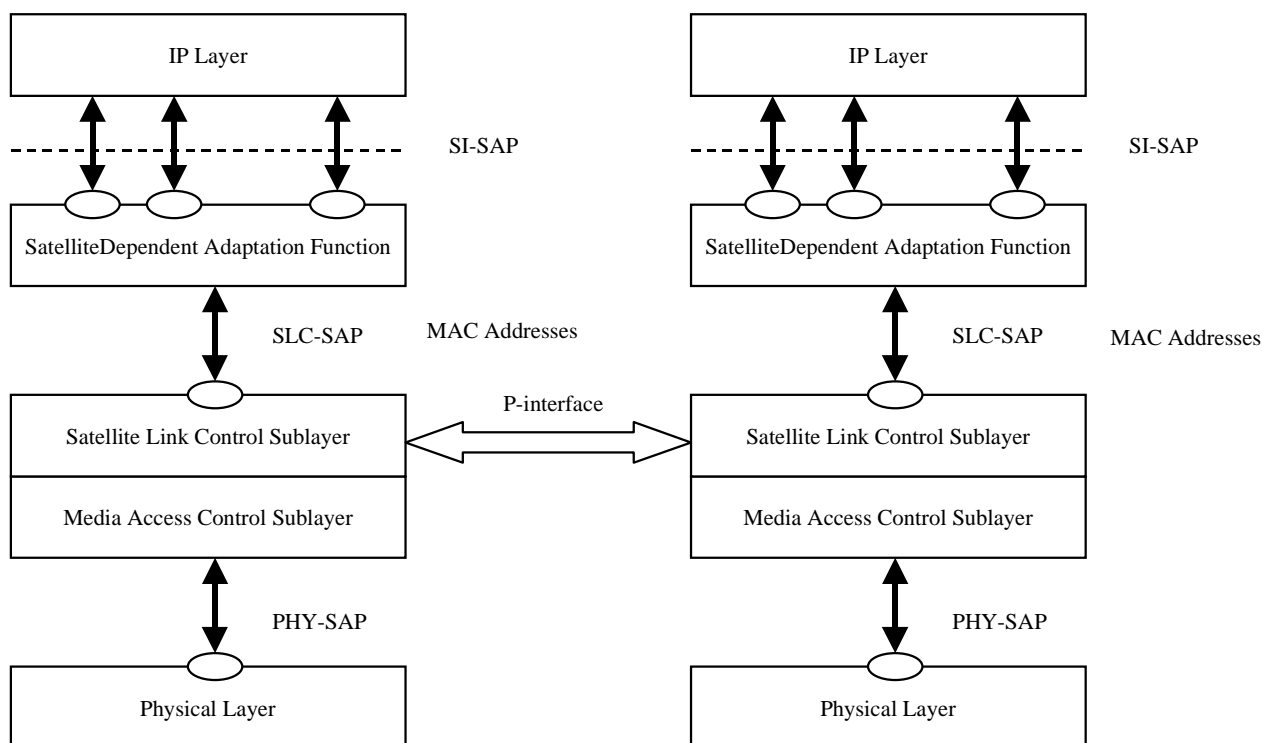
IP Layer

SI-SAP

SatelliteDependent Adaptation Function

SLC-SAP

MAC Addresses

Satellite Link Control Sublayer

Media Access Control Sublayer

PHY-SAP

Physical Layer

P-interface

IP Layer

SI-SAP

SatelliteDependent Adaptation Function

SLC-SAP

MAC Addresses

Satellite Link Control Sublayer

Media Access Control Sublayer

PHY-SAP

Physical Layer